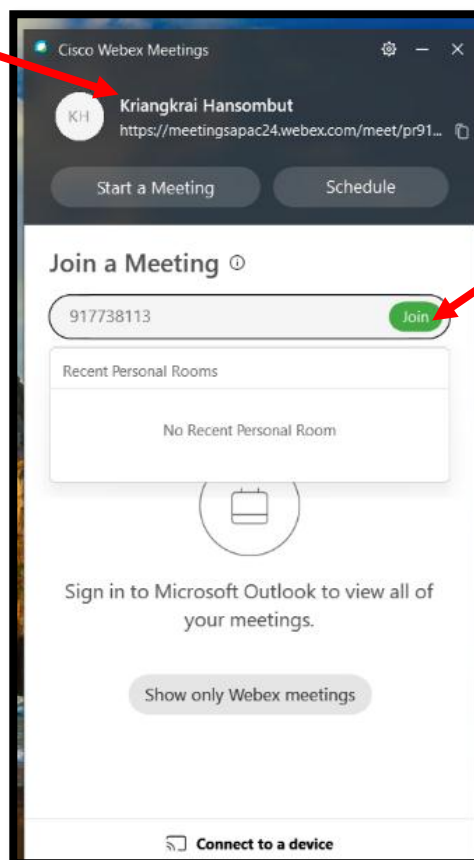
Cisco Webex Meetings

KH
Kriangkrai Hansombut
https://meetingsapac24.webex.com/meet/pr91...

Start a Meeting
Schedule

Join a Meeting ⓘ

917738113
Join

Recent Personal Rooms

No Recent Personal Room

Sign in to Microsoft Outlook to view all of your meetings.

Show only Webex meetings

Connect to a device